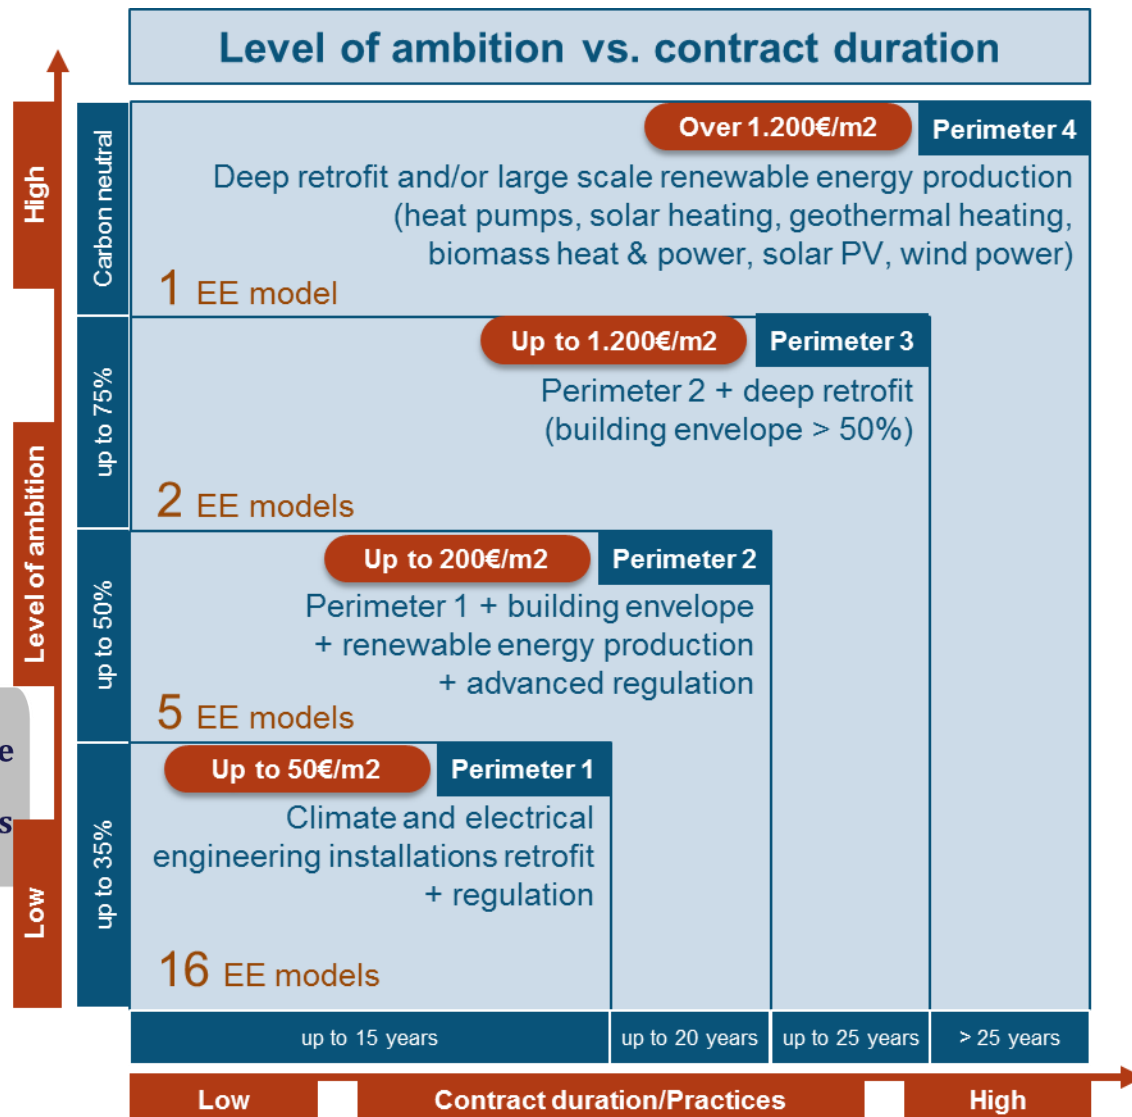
Level of ambition vs. contract duration

High

Level of ambition

Low

Carbon neutral

Over 1.200€/m2

Perimeter 4

Deep retrofit and/or large scale renewable energy production (heat pumps, solar heating, geothermal heating, biomass heat & power, solar PV, wind power)

1 EE model

up to 75%

Up to 1.200€/m2

Perimeter 3

Perimeter 2 + deep retrofit (building envelope > 50%)

2 EE models

up to 50%

Up to 200€/m2

Perimeter 2

Perimeter 1 + building envelope + renewable energy production + advanced regulation

5 EE models

up to 35%

Up to 50€/m2

Perimeter 1

Climate and electrical engineering installations retrofit + regulation

16 EE models

e

s

| up to 15 years | up to 20 years | up to 25 years | > 25 years |
|---|---|---|---|

Low Contract duration/Practices High